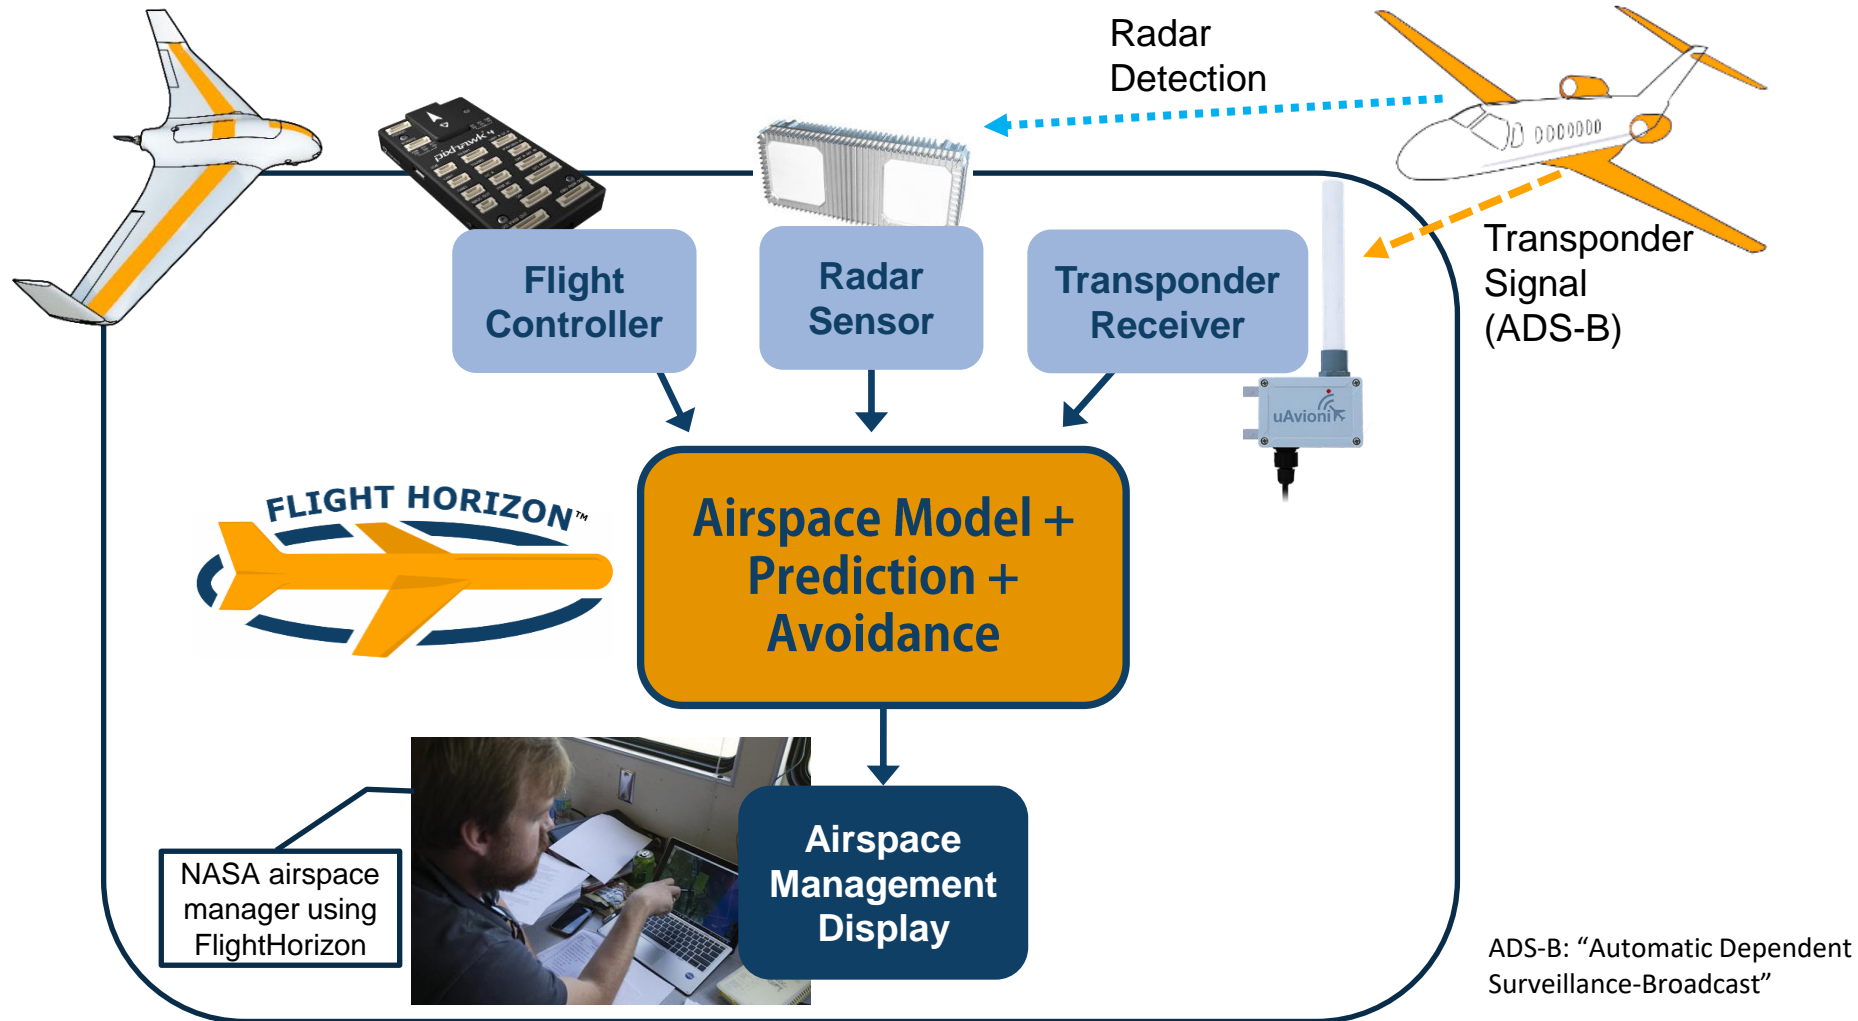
Radar Detection

Transponder Signal (ADS-B)

pixhawk

Flight Controller

Radar Sensor

Transponder Receiver

uAvionix

FLIGHT HORIZON™

Airspace Model + Prediction + Avoidance

NASA airspace manager using FlightHorizon

Airspace Management Display

ADS-B: “Automatic Dependent Surveillance-Broadcast”